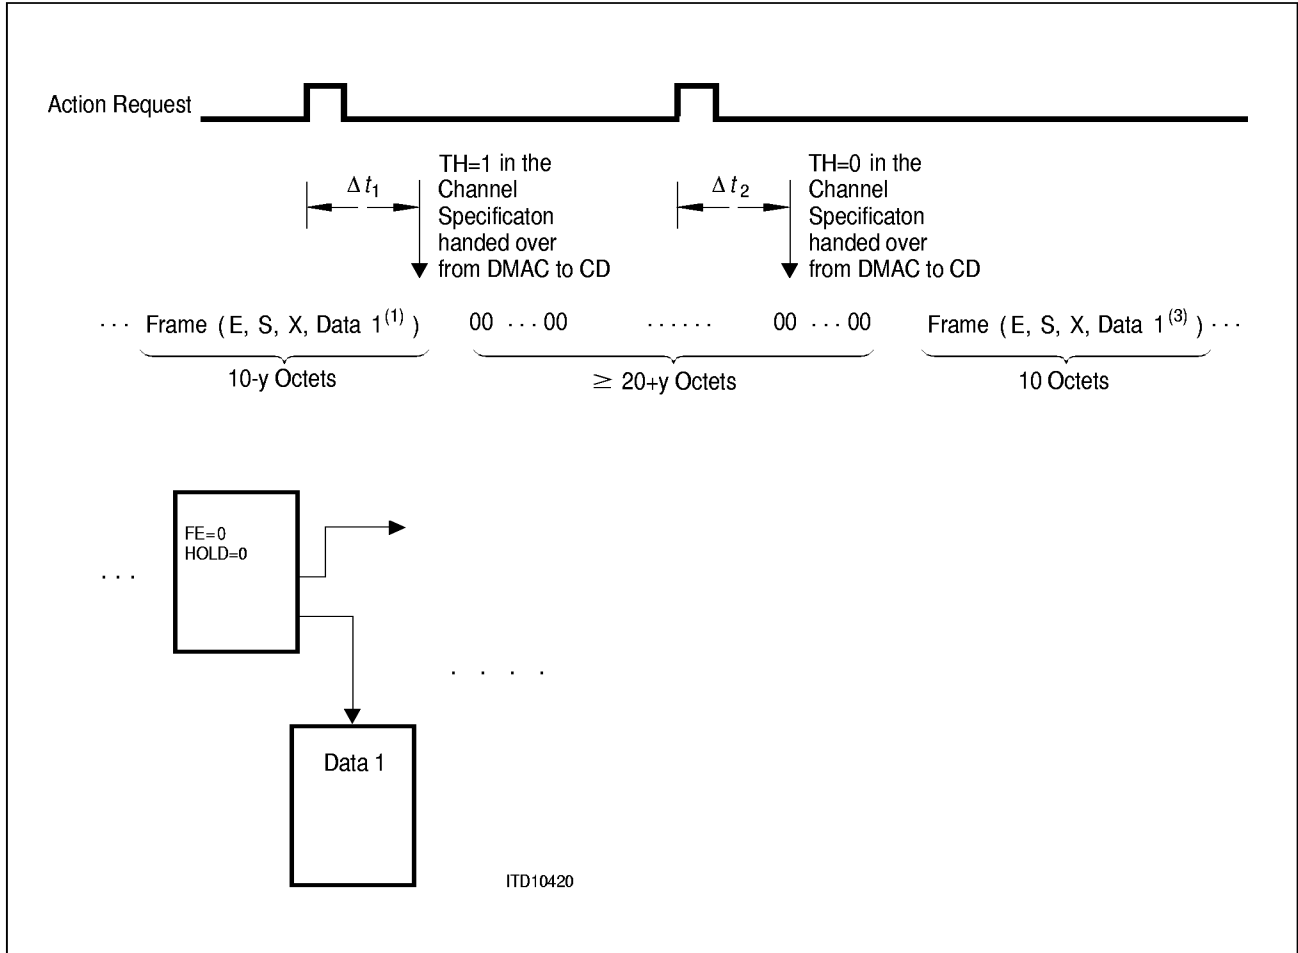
Action Request

$\Delta t_1$

TH=1 in the Channel Specificaton handed over from DMAC to CD

$\Delta t_2$

TH=0 in the Channel Specificaton handed over from DMAC to CD

··· Frame ( E, S, X, Data $1^{(1)}$ )

10-y Octets

00 ··· 00 ······ 00 ··· 00

$\geq$ 20+y Octets

Frame ( E, S, X, Data $1^{(3)}$ ) ···

10 Octets

···

FE=0
HOLD=0

· · · ·

Data 1

ITD10420